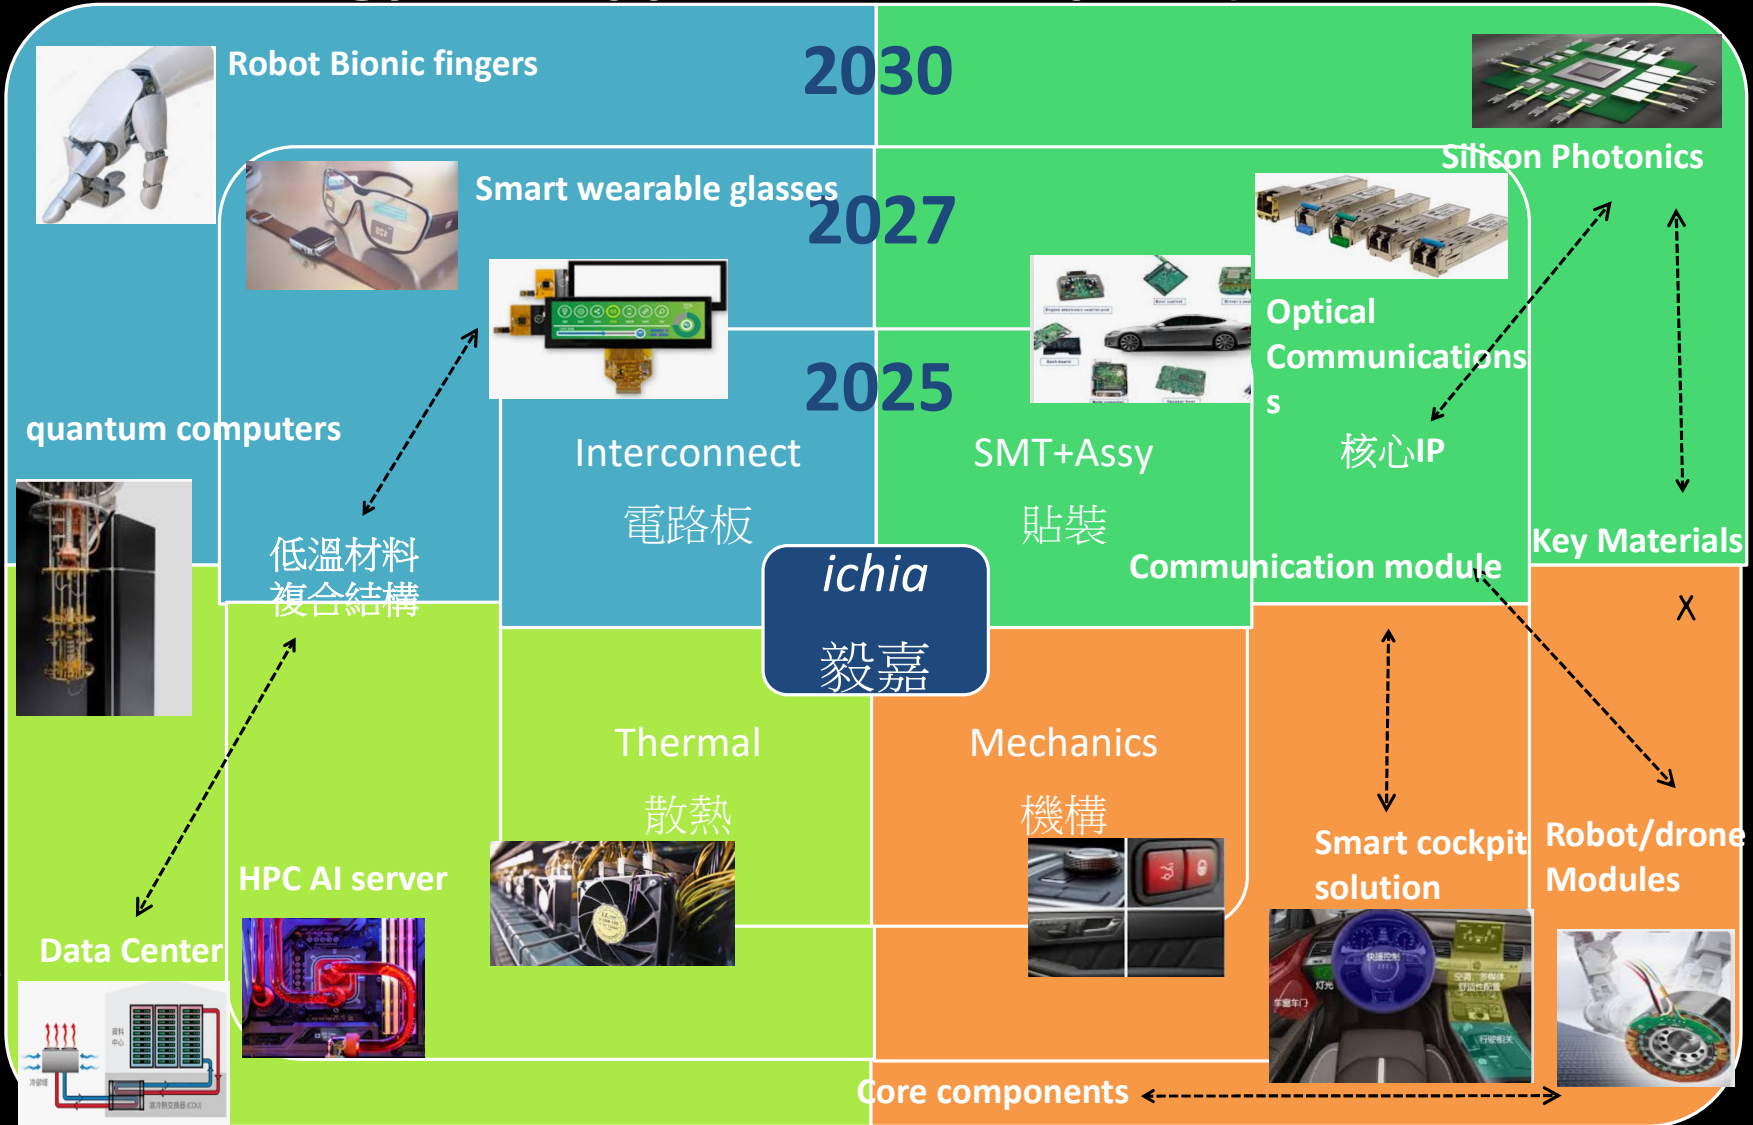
Robot Bionic fingers

2030

Silicon Photonics

Smart wearable glasses

2027

Optical Communications

2025

quantum computers

Interconnect

電路板

SMT+Assy

貼裝

核心IP

低溫材料
複合結構

ichia

毅嘉

Communication module

Key Materials

X

Thermal

散熱

Mechanics

機構

Smart cockpit solution

Robot/drone Modules

HPC AI server

Data Center

Core components